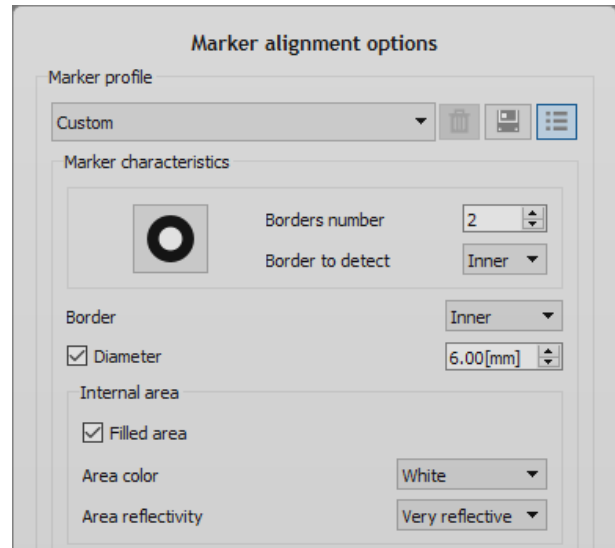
Marker alignment options

Marker profile

Custom

Marker characteristics

Borders number 2

Border to detect Inner

Border Inner

Diameter 6.00[mm]

Internal area

Filled area

Area color White

Area reflectivity Very reflective